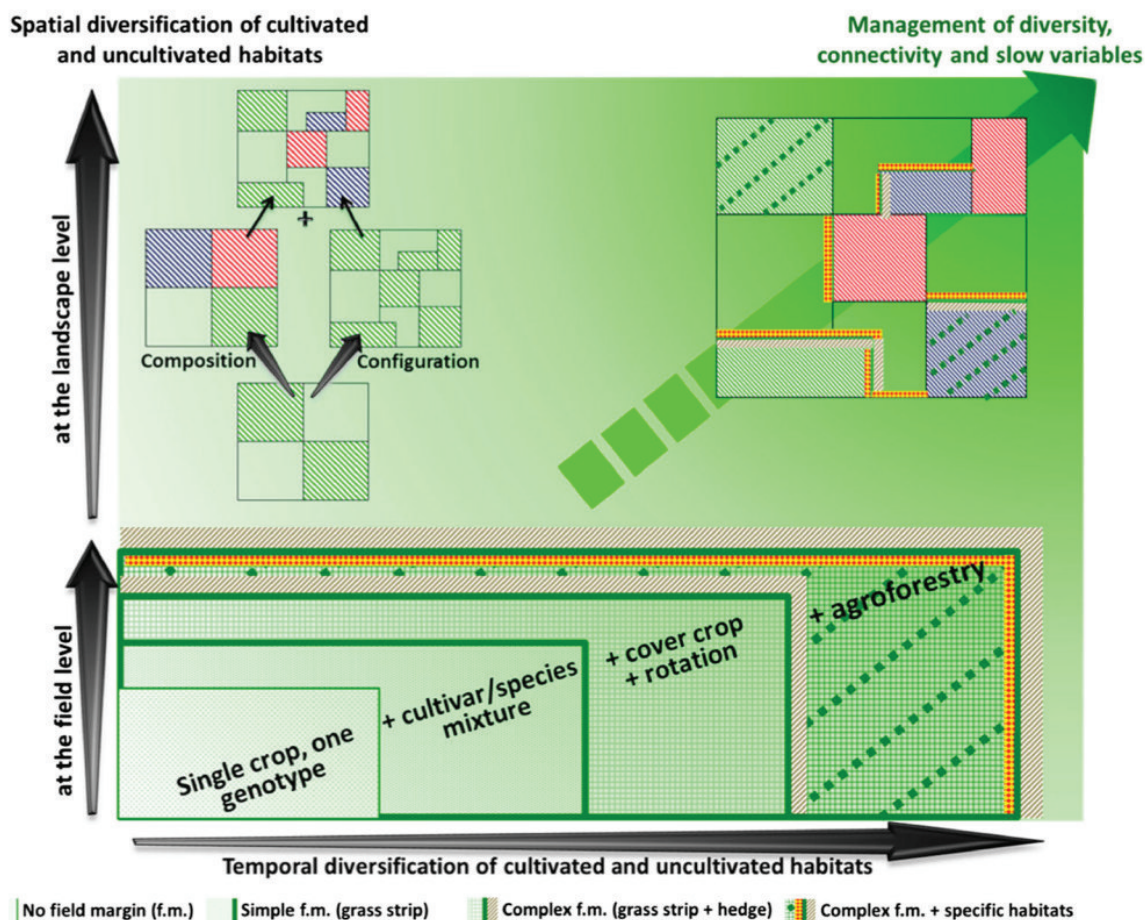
Spatial diversification of cultivated and uncultivated habitats

Management of diversity, connectivity and slow variables

at the landscape level

+

Composition

Configuration

at the field level

+ agroforestry

+ cover crop + rotation

+ cultivar/species mixture

Single crop, one genotype

Temporal diversification of cultivated and uncultivated habitats

No field margin (f.m.)

Simple f.m. (grass strip)

Complex f.m. (grass strip + hedge)

Complex f.m. + specific habitats